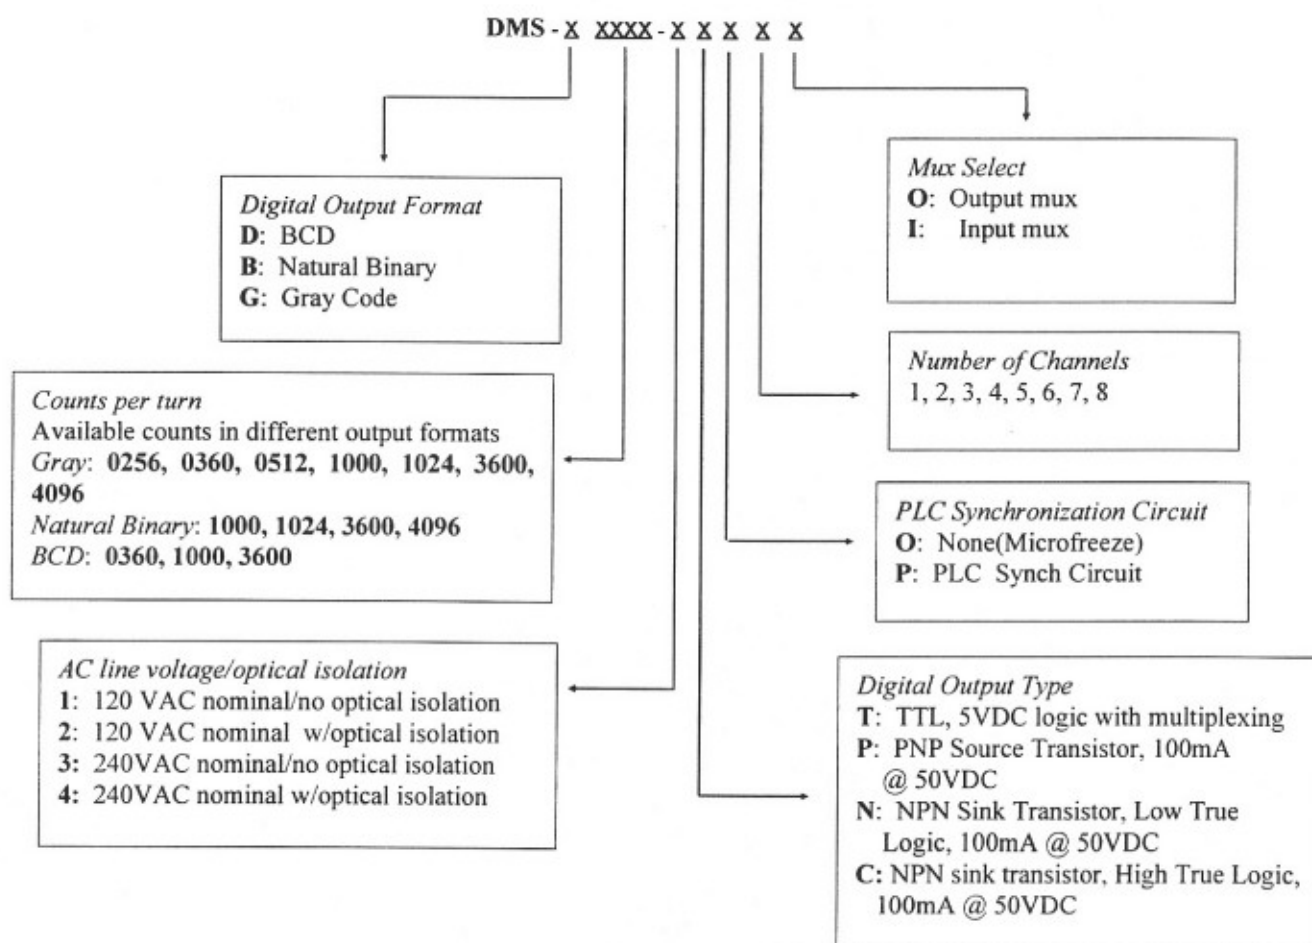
DMS - X XXXX - X X X X X

Mux Select
O: Output mux
I: Input mux

Digital Output Format
D: BCD
B: Natural Binary
G: Gray Code

Number of Channels
1, 2, 3, 4, 5, 6, 7, 8

Counts per turn
Available counts in different output formats
Gray: 0256, 0360, 0512, 1000, 1024, 3600, 4096
Natural Binary: 1000, 1024, 3600, 4096
BCD: 0360, 1000, 3600

PLC Synchronization Circuit
O: None(Microfreeze)
P: PLC Synch Circuit

AC line voltage/optical isolation
1: 120 VAC nominal/no optical isolation
2: 120 VAC nominal w/optical isolation
3: 240VAC nominal/no optical isolation
4: 240VAC nominal w/optical isolation

Digital Output Type
T: TTL, 5VDC logic with multiplexing
P: PNP Source Transistor, 100mA @ 50VDC
N: NPN Sink Transistor, Low True Logic, 100mA @ 50VDC
C: NPN sink transistor, High True Logic, 100mA @ 50VDC